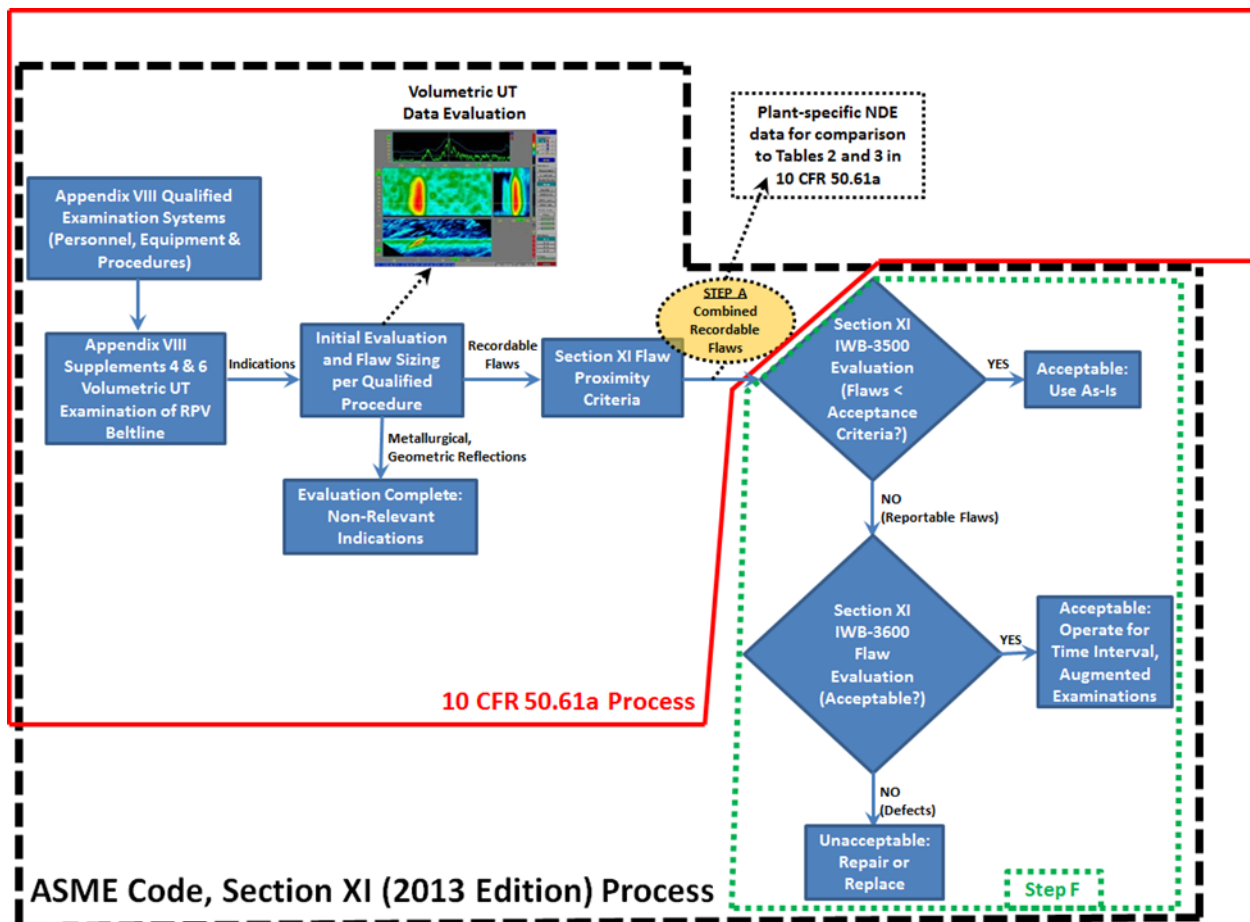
Volumetric UT Data Evaluation

Plant-specific NDE data for comparison to Tables 2 and 3 in 10 CFR 50.61a

Appendix VIII Qualified Examination Systems (Personnel, Equipment & Procedures)

Appendix VIII Supplements 4 & 6 Volumetric UT Examination of RPV Beltline

Indications

Initial Evaluation and Flaw Sizing per Qualified Procedure

Recordable Flaws

Section XI Flaw Proximity Criteria

STEP A Combined Recordable Flaws

Section XI IWB-3500 Evaluation (Flaws < Acceptance Criteria?)

YES

Acceptable: Use As-Is

Metallurgical, Geometric Reflections

Evaluation Complete: Non-Relevant Indications

NO (Reportable Flaws)

Section XI IWB-3600 Flaw Evaluation (Acceptable?)

YES

Acceptable: Operate for Time Interval, Augmented Examinations

10 CFR 50.61a Process

NO (Defects)

Unacceptable: Repair or Replace

Step F

ASME Code, Section XI (2013 Edition) Process